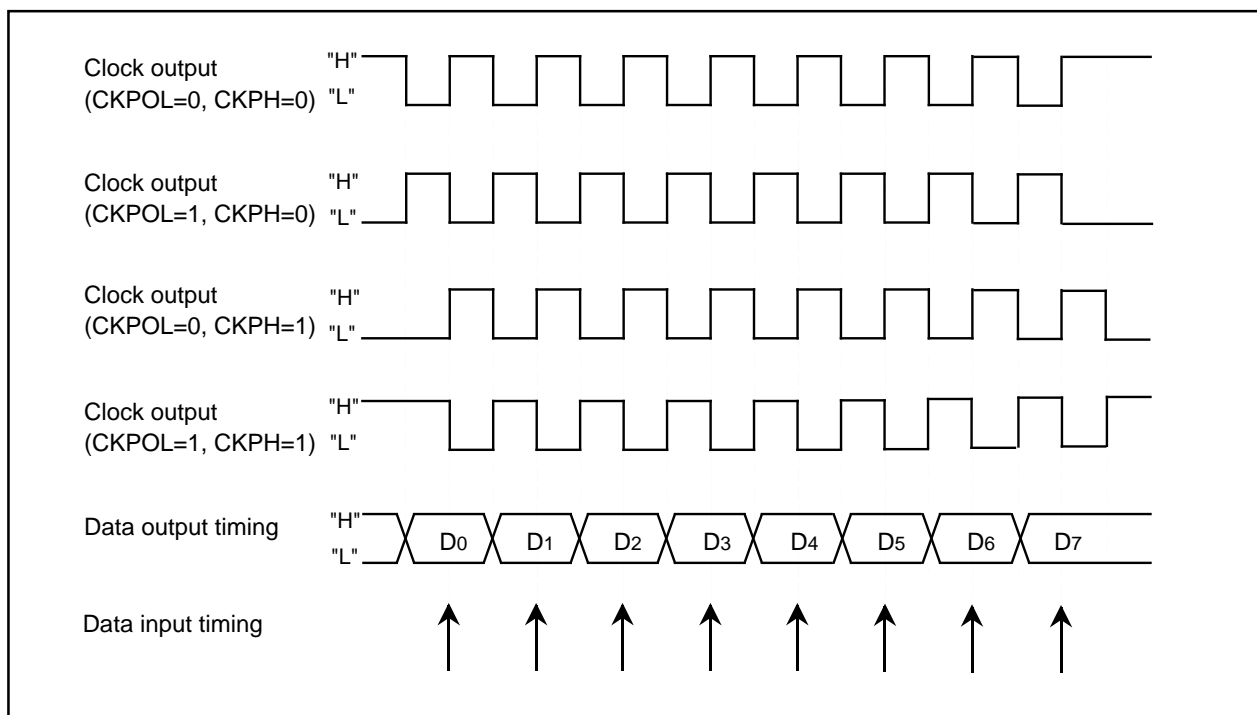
Clock output (CKPOL=0, CKPH=0) "H" "L"

Clock output (CKPOL=1, CKPH=0) "H" "L"

Clock output (CKPOL=0, CKPH=1) "H" "L"

Clock output (CKPOL=1, CKPH=1) "H" "L"

Data output timing "H" "L" $D_0$ $D_1$ $D_2$ $D_3$ $D_4$ $D_5$ $D_6$ $D_7$

Data input timing